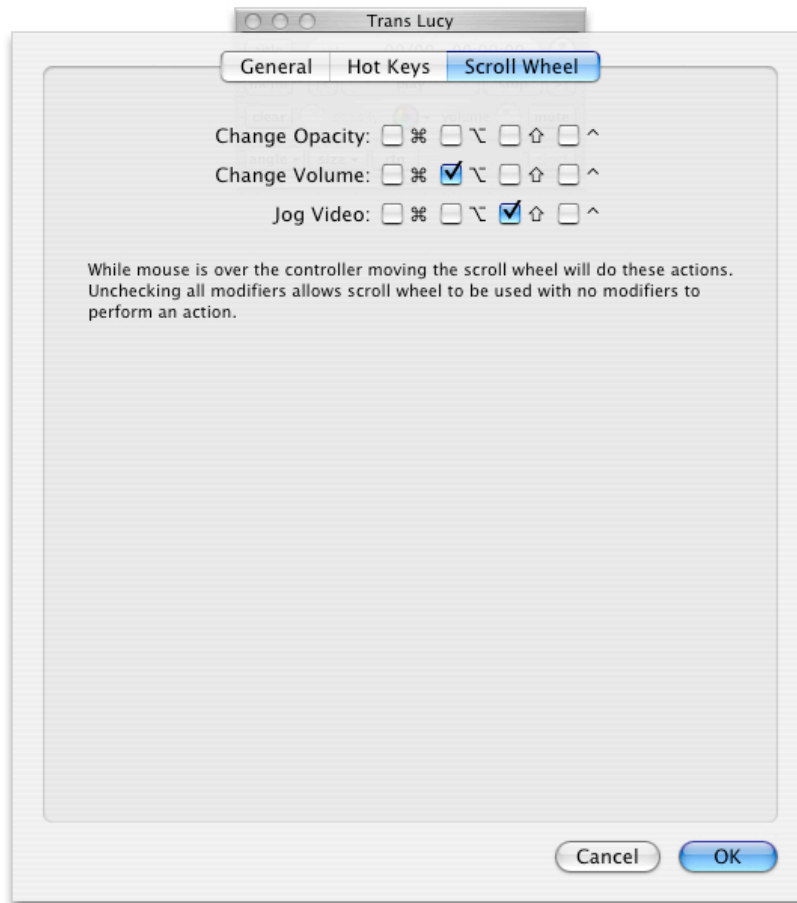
Trans Lucy

General | Hot Keys | Scroll Wheel

Change Opacity: ☐ ⌘ ☐ ⌥ ☐ ⇧ ☐ ^
Change Volume: ☐ ⌘ ☑ ⌥ ☐ ⇧ ☐ ^
Jog Video: ☐ ⌘ ☐ ⌥ ☑ ⇧ ☐ ^

While mouse is over the controller moving the scroll wheel will do these actions. Unchecking all modifiers allows scroll wheel to be used with no modifiers to perform an action.

Cancel | OK